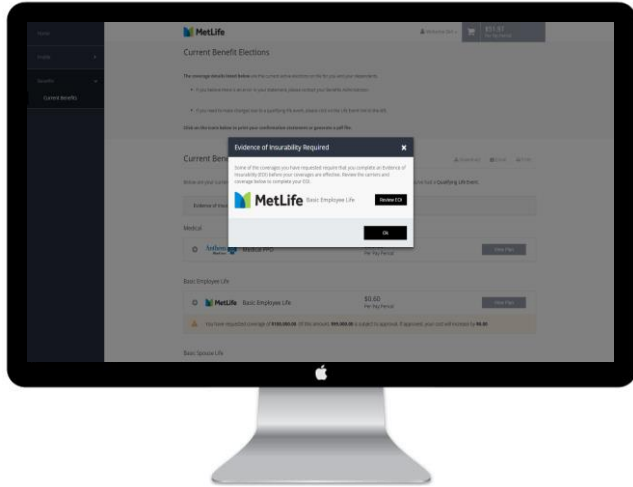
Home

Profile

Benefits

Current Benefits

MetLife

$51.97

Current Benefit Elections

Current Bene

Evidence of Insurability Required

Some of the coverages you have requested require that you complete an Evidence of Insurability (EOI) before your coverages are effective. Review the carriers and coverage below to complete your EOI.

MetLife Basic Employee Life

Review EOI

Ok

Medical

Anthem Medical PPO

Per Pay Period

View Plan

Basic Employee Life

MetLife Basic Employee Life

$0.60

Per Pay Period

View Plan

Basic Spouse Life